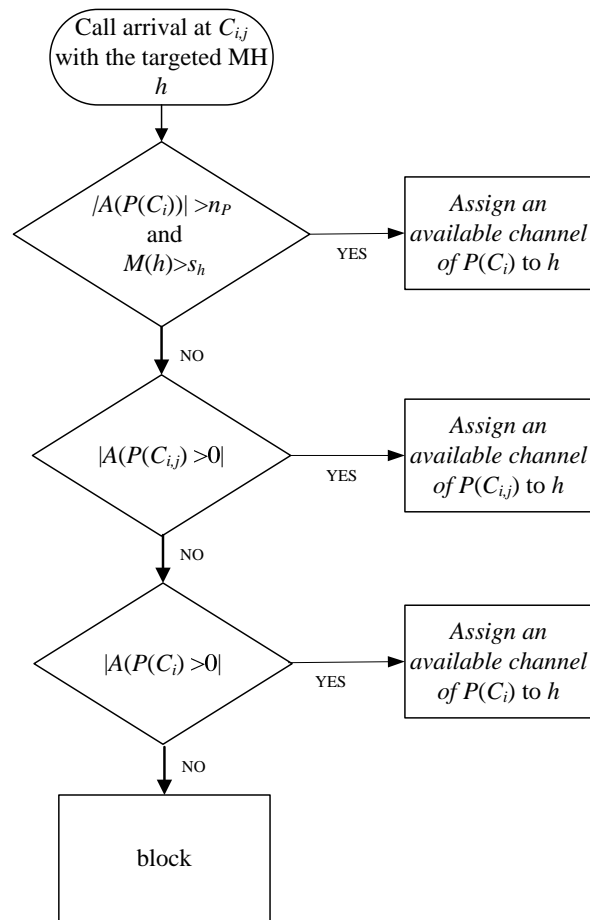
Call arrival at $C_{i,j}$ with the targeted MH $h$

$|A(P(C_i))| > n_P$ and $M(h) > s_h$

YES

Assign an available channel of $P(C_i)$ to $h$

NO

$|A(P(C_{i,j}) > 0|$

YES

Assign an available channel of $P(C_{i,j})$ to $h$

NO

$|A(P(C_i) > 0|$

YES

Assign an available channel of $P(C_i)$ to $h$

NO

block